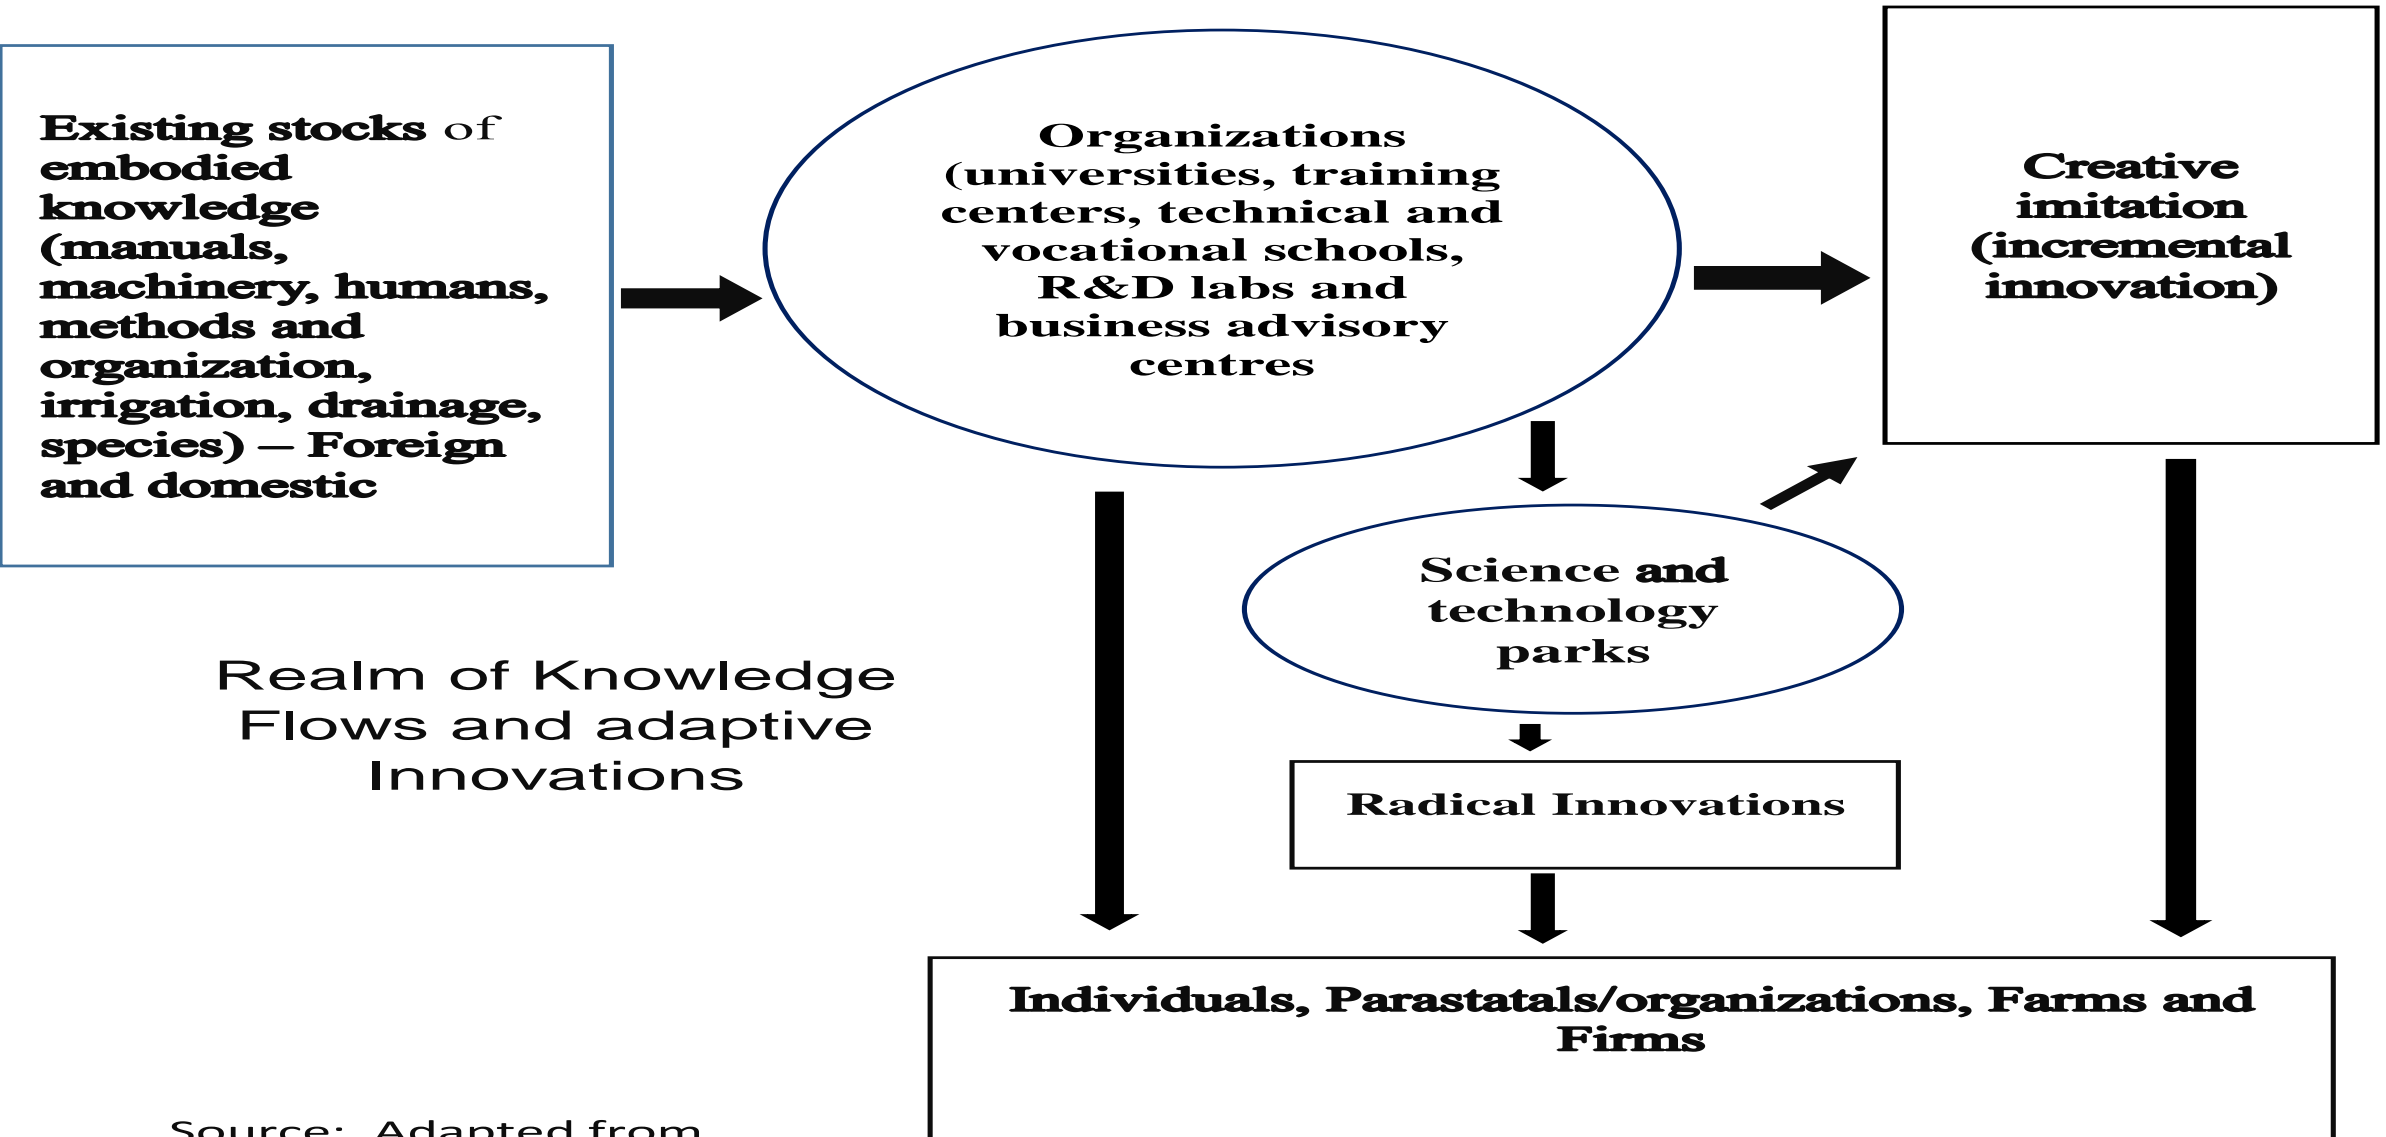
Existing stocks of embodied knowledge (manuals, machinery, humans, methods and organization, irrigation, drainage, species) – Foreign and domestic

Organizations (universities, training centers, technical and vocational schools, R&D labs and business advisory centres

Creative imitation (incremental innovation)

Science and technology parks

Realm of Knowledge Flows and adaptive Innovations

Radical Innovations

Individuals, Parastatals/organizations, Farms and Firms

Source: Adapted from